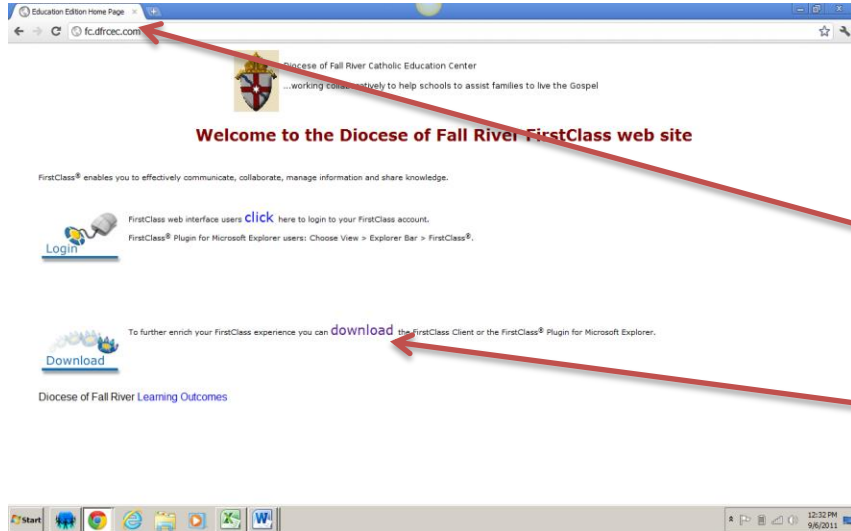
Education Edition Home Page ×

fc.dfrcec.com

Diocese of Fall River Catholic Education Center
...working collaboratively to help schools to assist families to live the Gospel

Welcome to the Diocese of Fall River FirstClass web site

FirstClass® enables you to effectively communicate, collaborate, manage information and share knowledge.

Login

FirstClass web interface users click here to login to your FirstClass account.
FirstClass® Plugin for Microsoft Explorer users: Choose View > Explorer Bar > FirstClass®.

Download

To further enrich your FirstClass experience you can download the FirstClass Client or the FirstClass® Plugin for Microsoft Explorer.

Diocese of Fall River Learning Outcomes

Start

12:32 PM
9/6/2011